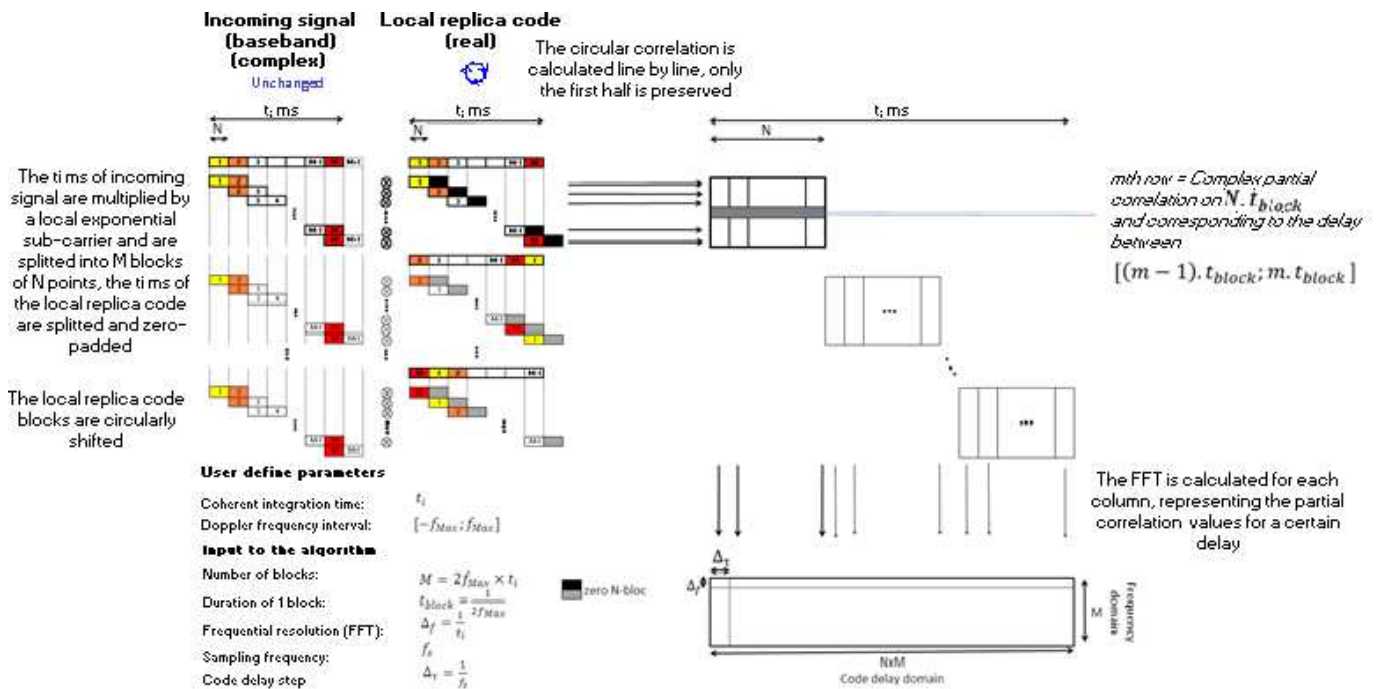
Incoming signal (baseband) (complex)

Unchanged

Local replica code (real)

The circular correlation is calculated line by line, only the first half is preserved

t; ms

N

t; ms

N

t; ms

N

The ti ms of incoming signal are multiplied by a local exponential sub-carrier and are splitted into M blocks of N points, the ti ms of the local replica code are splitted and zero-padded

The local replica code blocks are circularly shifted

mth row = Complex partial correlation on $N.t_{block}$ and corresponding to the delay between

$[(m-1).t_{block}; m.t_{block}]$

...

...

The FFT is calculated for each column, representing the partial correlation values for a certain delay

User define parameters

Coherent integration time: $t_i$

Doppler frequency interval: $[-f_{Max}; f_{Max}]$

Input to the algorithm

Number of blocks: $M = 2f_{Max} \times t_i$

Duration of 1 block: $t_{block} = \frac{1}{2f_{Max}}$

Frequential resolution (FFT): $\Delta_f = \frac{1}{t_i}$

Sampling frequency: $f_s$

Code delay step $\Delta_\tau = \frac{1}{f_s}$

zero N-bloc

$\Delta_\tau$

$\Delta_f$

M

Frequency domain

NxM

Code delay domain